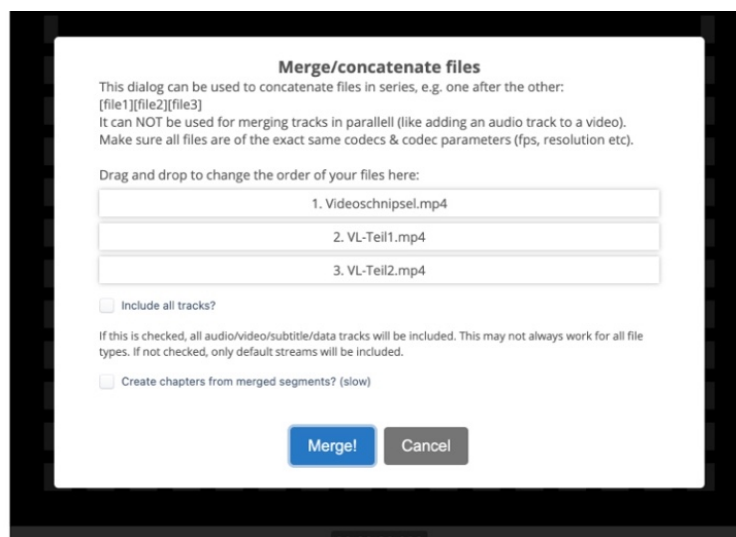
Merge/concatenate files

This dialog can be used to concatenate files in series, e.g. one after the other:
[file1][file2][file3]
It can NOT be used for merging tracks in parallell (like adding an audio track to a video).
Make sure all files are of the exact same codecs & codec parameters (fps, resolution etc).

Drag and drop to change the order of your files here:

1. Videoschnipsel.mp4

2. VL-Teil1.mp4

3. VL-Teil2.mp4

Include all tracks?

If this is checked, all audio/video/subtitle/data tracks will be included. This may not always work for all file types. If not checked, only default streams will be included.

Create chapters from merged segments? (slow)

Merge!

Cancel